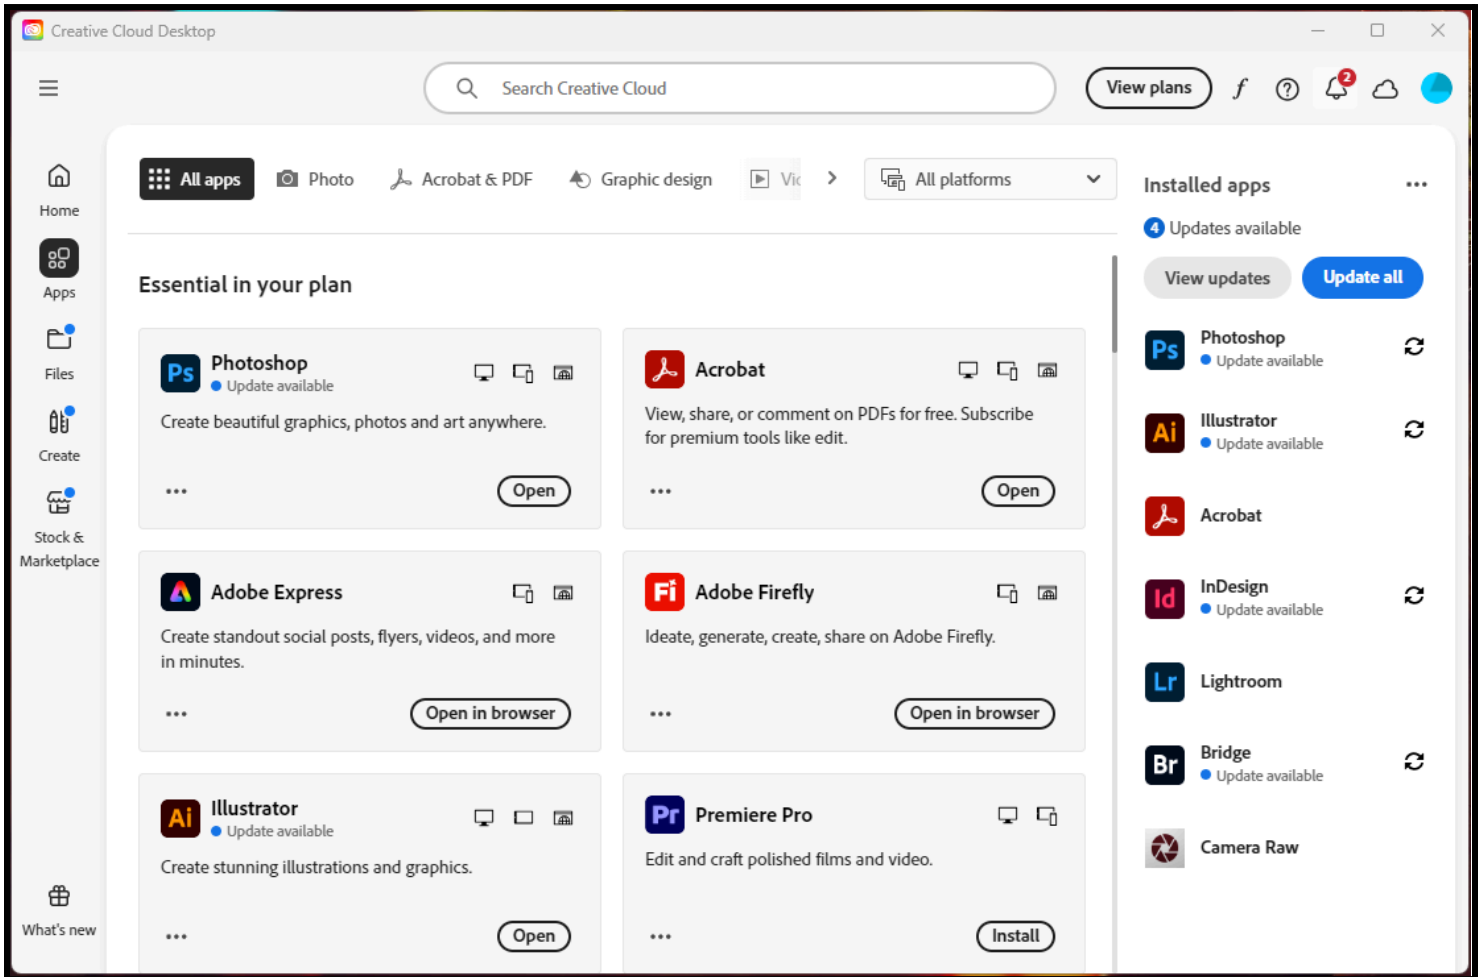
Creative Cloud Desktop

Search Creative Cloud

View plans

2

Home

Apps

Files

Create

Stock & Marketplace

What's new

All apps
Photo
Acrobat & PDF
Graphic design
Vic
All platforms

Essential in your plan

Ps
Photoshop
Update available
Create beautiful graphics, photos and art anywhere.
•••
Open

Acrobat
View, share, or comment on PDFs for free. Subscribe for premium tools like edit.
•••
Open

Adobe Express
Create standout social posts, flyers, videos, and more in minutes.
•••
Open in browser

Fi
Adobe Firefly
Ideate, generate, create, share on Adobe Firefly.
•••
Open in browser

Ai
Illustrator
Update available
Create stunning illustrations and graphics.
•••
Open

Pr
Premiere Pro
Edit and craft polished films and video.
•••
Install

Installed apps
•••
4 Updates available
View updates
Update all

Ps
Photoshop
Update available

Ai
Illustrator
Update available

Acrobat

Id
InDesign
Update available

Lr
Lightroom

Br
Bridge
Update available

Camera Raw